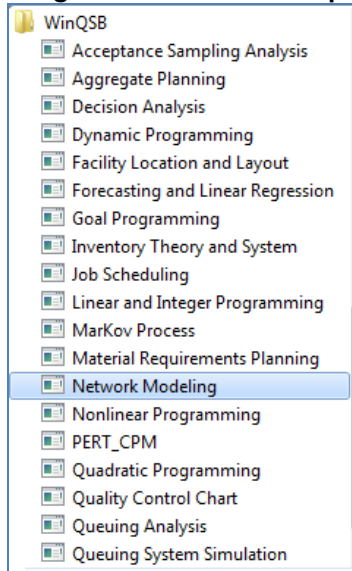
WinQSB
Acceptance Sampling Analysis
Aggregate Planning
Decision Analysis
Dynamic Programming
Facility Location and Layout
Forecasting and Linear Regression
Goal Programming
Inventory Theory and System
Job Scheduling
Linear and Integer Programming
MarKov Process
Material Requirements Planning
Network Modeling
Nonlinear Programming
PERT_CPM
Quadratic Programming
Quality Control Chart
Queuing Analysis
Queuing System Simulation